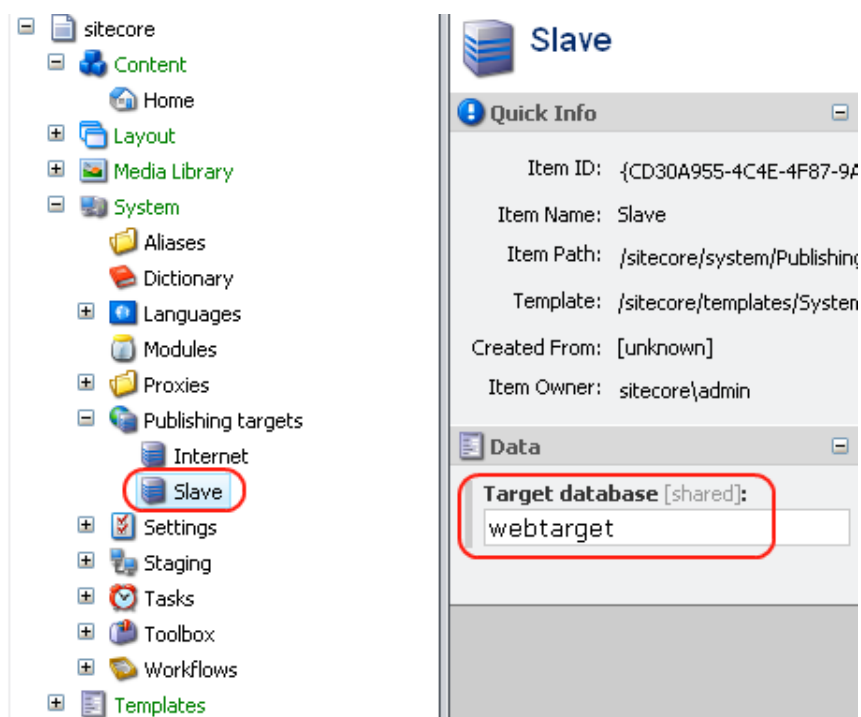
sitecore
Content
Home
Layout
Media Library
System
Aliases
Dictionary
Languages
Modules
Proxies
Publishing targets
Internet
Slave
Settings
Staging
Tasks
Toolbox
Workflows
Templates

Slave

Quick Info

Item ID: {CD30A955-4C4E-4F87-9A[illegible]

Item Name: Slave

Item Path: /sitecore/system/Publishing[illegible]

Template: /sitecore/templates/System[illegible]

Created From: [unknown]

Item Owner: sitecore\admin

Data

Target database [shared]:

webtarget